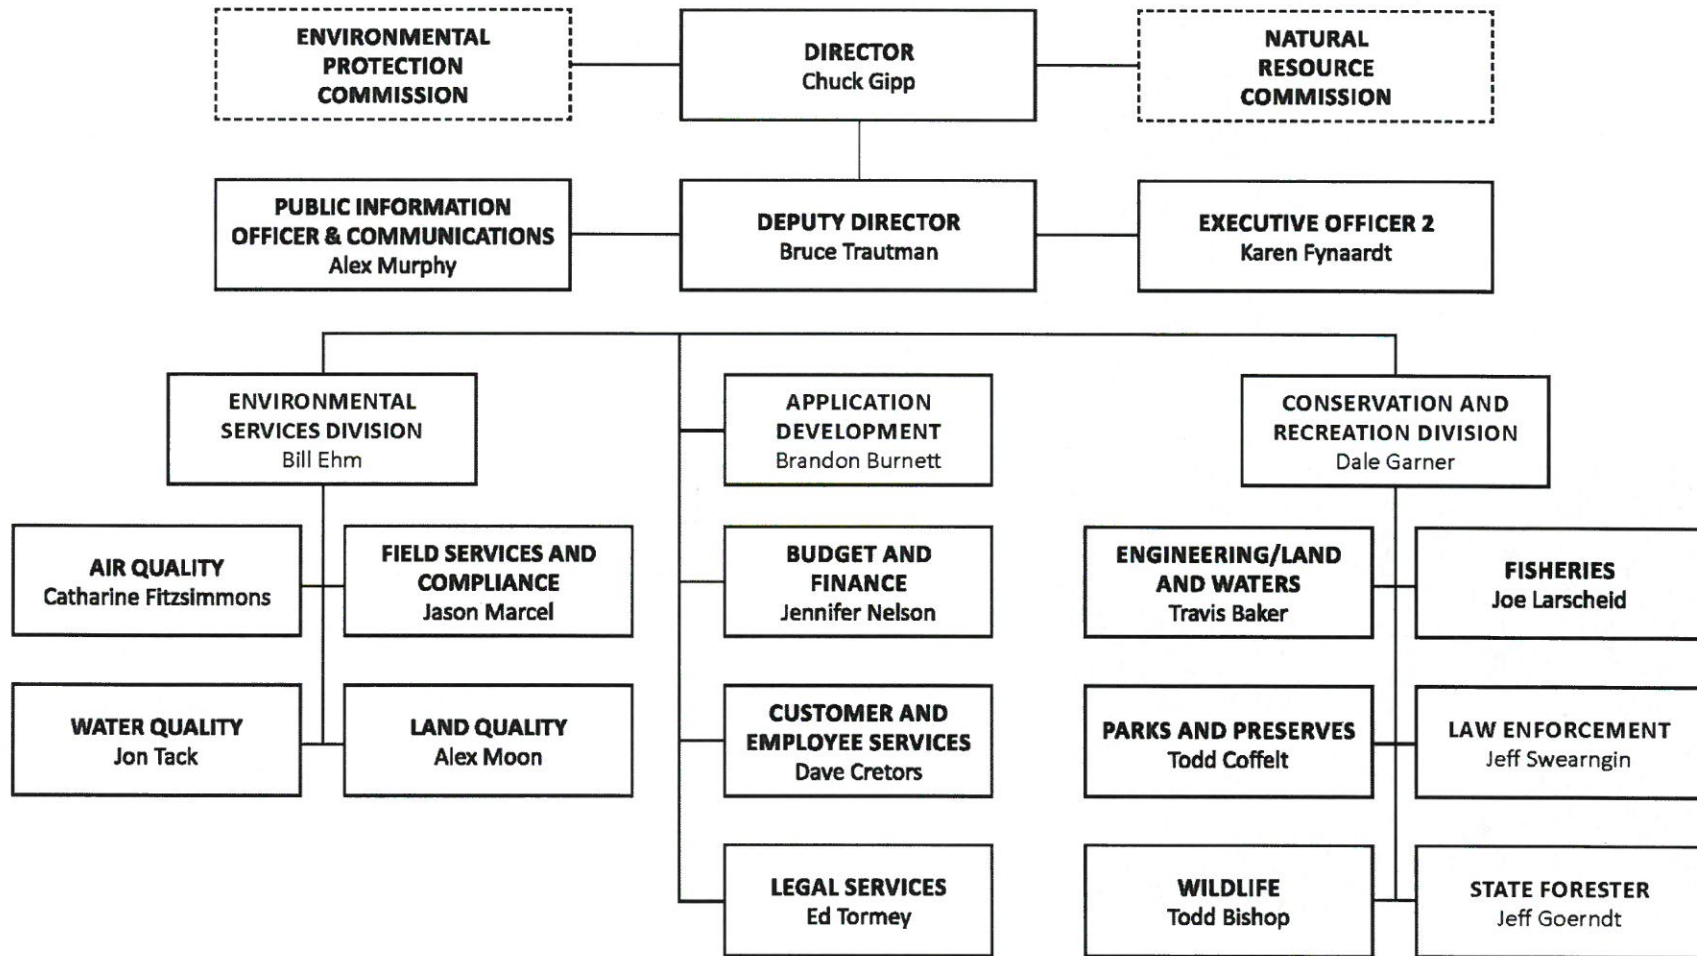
ENVIRONMENTAL PROTECTION COMMISSION

DIRECTOR
Chuck Gipp

NATURAL RESOURCE COMMISSION

PUBLIC INFORMATION OFFICER & COMMUNICATIONS
Alex Murphy

DEPUTY DIRECTOR
Bruce Trautman

EXECUTIVE OFFICER 2
Karen Fynaardt

ENVIRONMENTAL SERVICES DIVISION
Bill Ehm

AIR QUALITY
Catharine Fitzsimmons

FIELD SERVICES AND COMPLIANCE
Jason Marcel

WATER QUALITY
Jon Tack

LAND QUALITY
Alex Moon

APPLICATION DEVELOPMENT
Brandon Burnett

BUDGET AND FINANCE
Jennifer Nelson

CUSTOMER AND EMPLOYEE SERVICES
Dave Cretors

LEGAL SERVICES
Ed Tormey

CONSERVATION AND RECREATION DIVISION
Dale Garner

ENGINEERING/LAND AND WATERS
Travis Baker

FISHERIES
Joe Larscheid

PARKS AND PRESERVES
Todd Coffelt

LAW ENFORCEMENT
Jeff Swearngin

WILDLIFE
Todd Bishop

STATE FORESTER
Jeff Goerndt